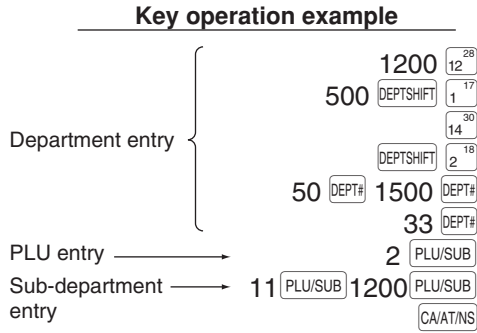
**Key operation example**

Department entry

1200 $12^{28}$

500 DEPTSHIFT $1^{17}$

$14^{30}$

DEPTSHIFT $2^{18}$

50 DEPT# 1500 DEPT#

33 DEPT#

PLU entry

2 PLU/SUB

Sub-department entry

11 PLU/SUB 1200 PLU/SUB

CA/AT/NS